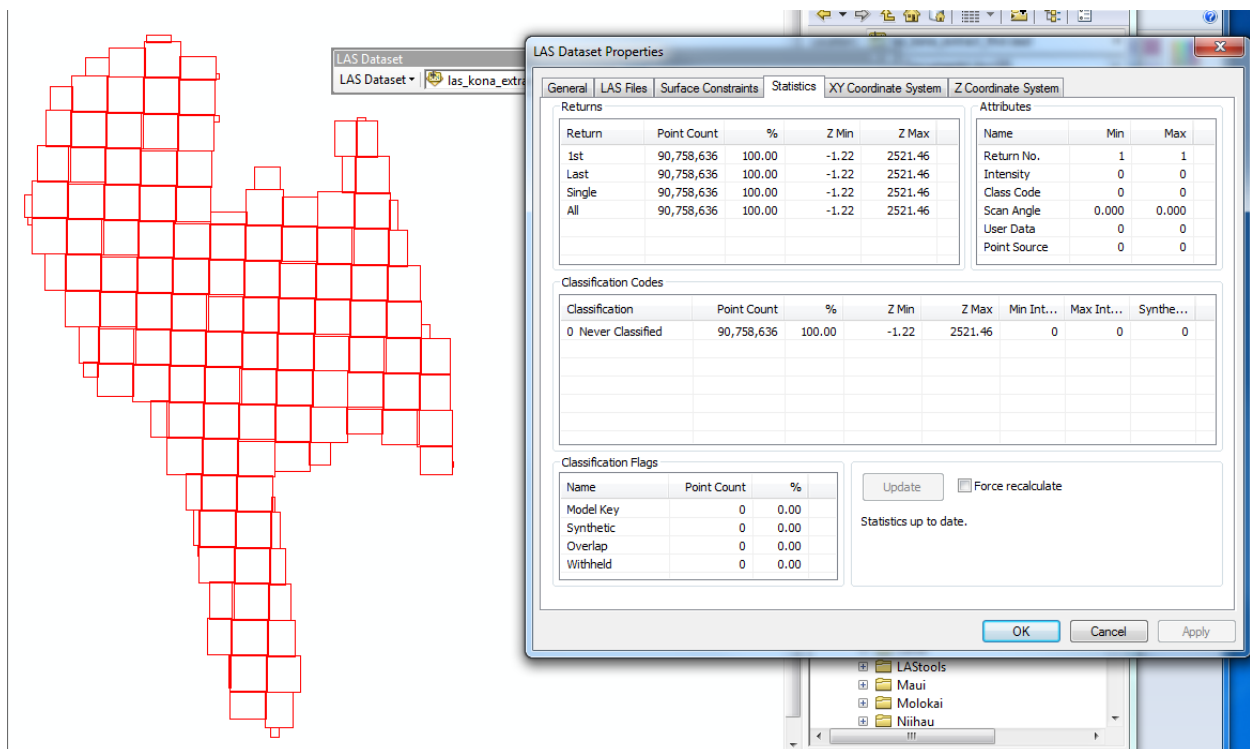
LAS Dataset
LAS Dataset ▾ las_kona_extra

LAS Dataset Properties

General | LAS Files | Surface Constraints | Statistics | XY Coordinate System | Z Coordinate System

Returns

| Return | Point Count | % | Z Min | Z Max |
|---|---|---|---|---|
| 1st | 90,758,636 | 100.00 | -1.22 | 2521.46 |
| Last | 90,758,636 | 100.00 | -1.22 | 2521.46 |
| Single | 90,758,636 | 100.00 | -1.22 | 2521.46 |
| All | 90,758,636 | 100.00 | -1.22 | 2521.46 |

Attributes

| Name | Min | Max |
|---|---|---|
| Return No. | 1 | 1 |
| Intensity | 0 | 0 |
| Class Code | 0 | 0 |
| Scan Angle | 0.000 | 0.000 |
| User Data | 0 | 0 |
| Point Source | 0 | 0 |

Classification Codes

| Classification | Point Count | % | Z Min | Z Max | Min Int... | Max Int... | Synthe... |
|---|---|---|---|---|---|---|---|
| 0 Never Classified | 90,758,636 | 100.00 | -1.22 | 2521.46 | 0 | 0 | 0 |

Classification Flags

| Name | Point Count | % |
|---|---|---|
| Model Key | 0 | 0.00 |
| Synthetic | 0 | 0.00 |
| Overlap | 0 | 0.00 |
| Withheld | 0 | 0.00 |

Update
Force recalculate
Statistics up to date.

OK Cancel Apply

LAStools
Maui
Molokai
Niihau